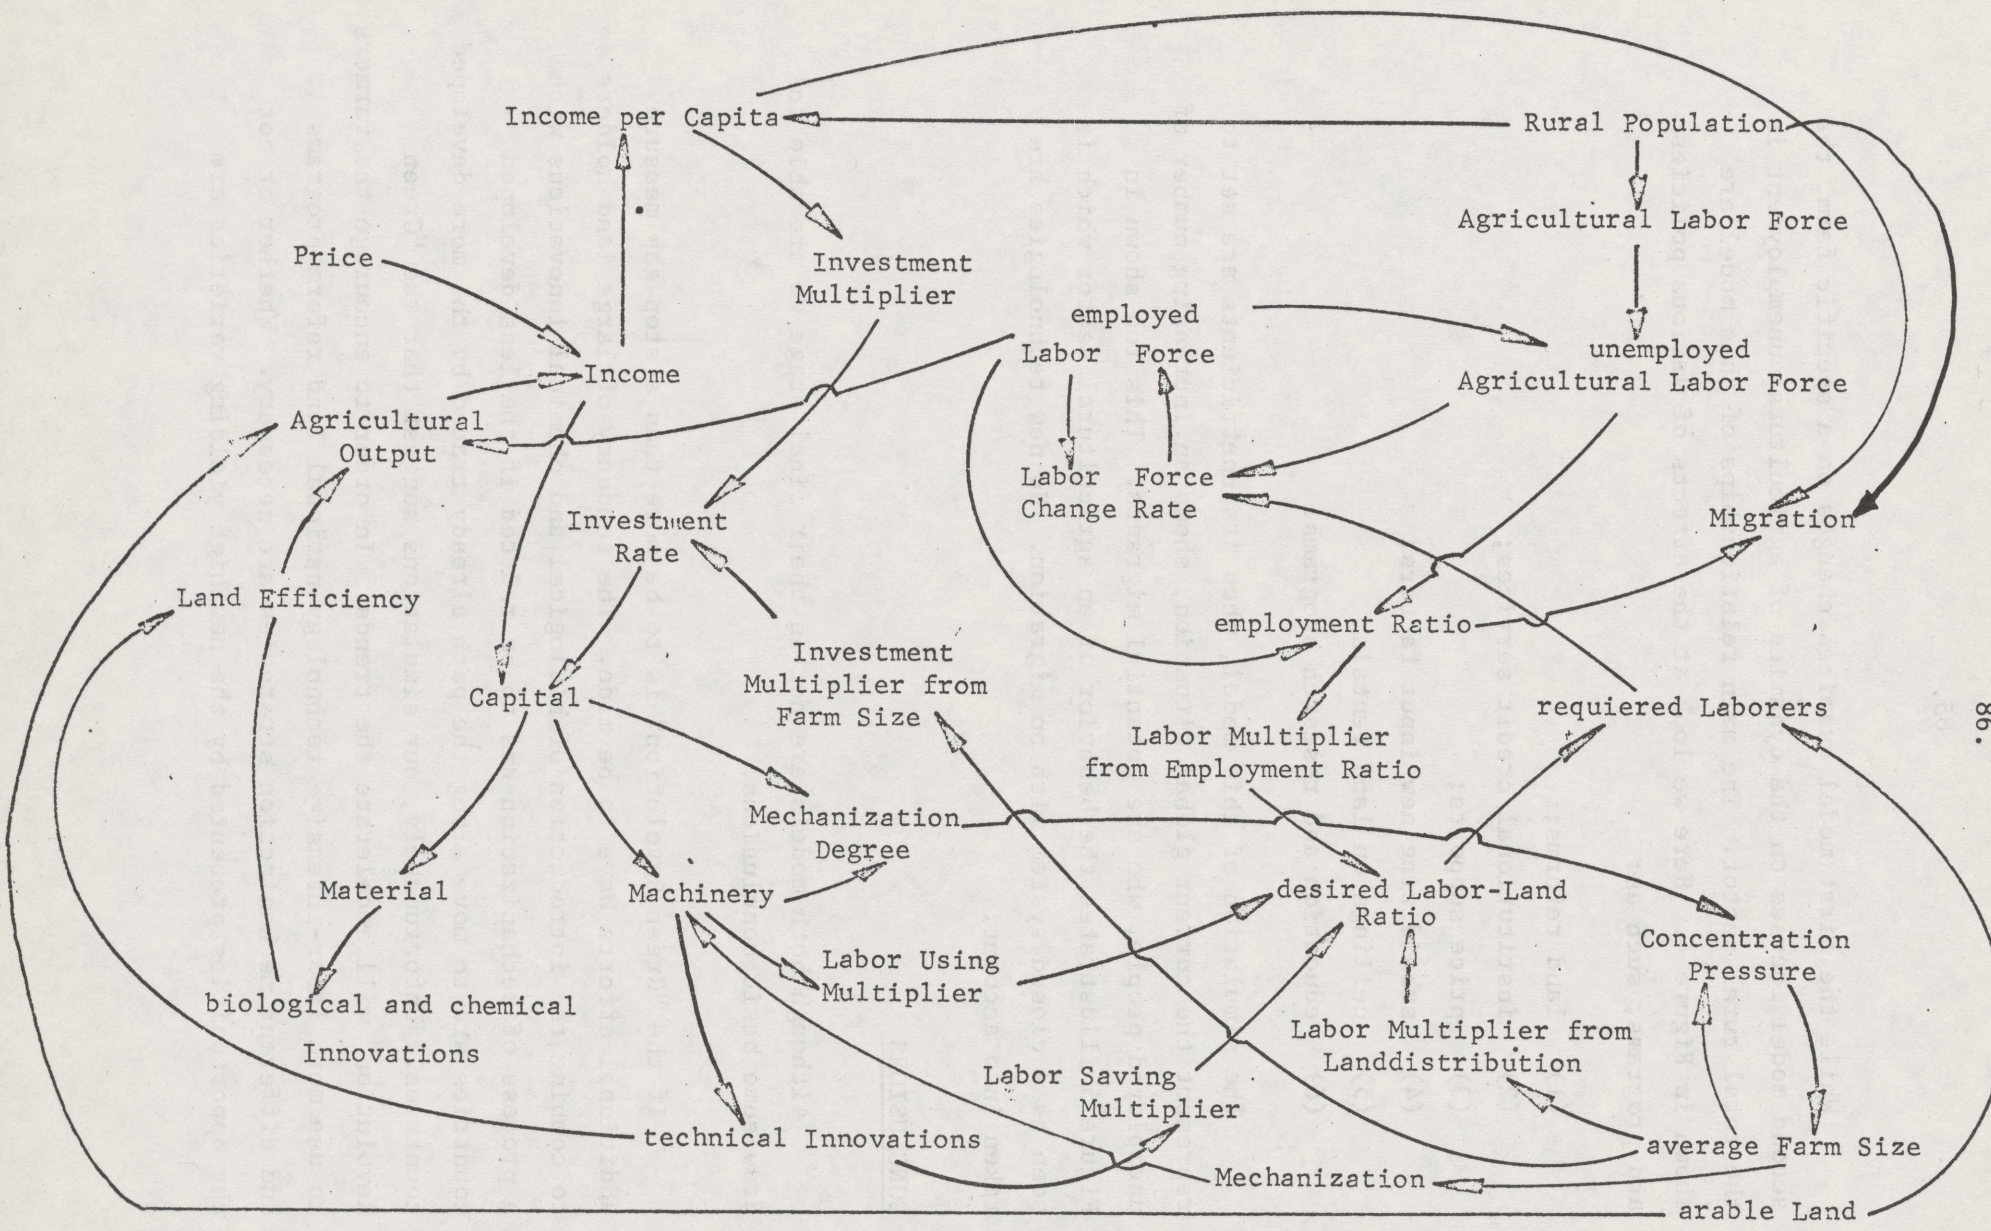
86.

Income per Capita

Rural Population

Agricultural Labor Force

Price

Investment Multiplier

employed Labor Force

unemployed Agricultural Labor Force

Income

Agricultural Output

Labor Force Change Rate

Investment Rate

Migration

Land Efficiency

employment Ratio

Investment Multiplier from Farm Size

Capital

requiered Laborers

Labor Multiplier from Employment Ratio

Mechanization Degree

Material

Machinery

desired Labor-Land Ratio

Concentration Pressure

Labor Using Multiplier

biological and chemical Innovations

Labor Multiplier from Landdistribution

Labor Saving Multiplier

technical Innovations

average Farm Size

Mechanization

arable Land